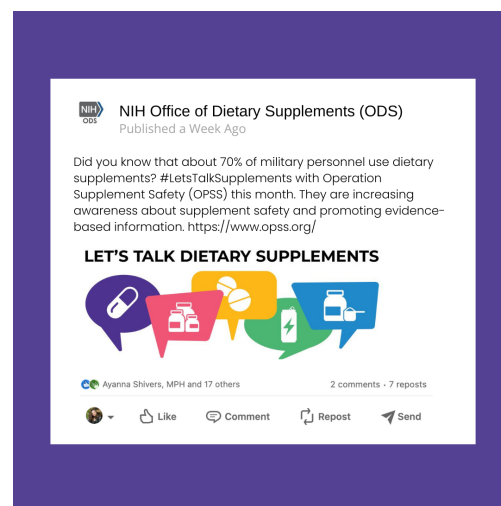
NIH ODS

NIH Office of Dietary Supplements (ODS)
Published a Week Ago

Did you know that about 70% of military personnel use dietary supplements? #LetsTalkSupplements with Operation Supplement Safety (OPSS) this month. They are increasing awareness about supplement safety and promoting evidence-based information. https://www.opss.org/

LET'S TALK DIETARY SUPPLEMENTS

Ayanna Shivers, MPH and 17 others

2 comments · 7 reposts

Like Comment Repost Send